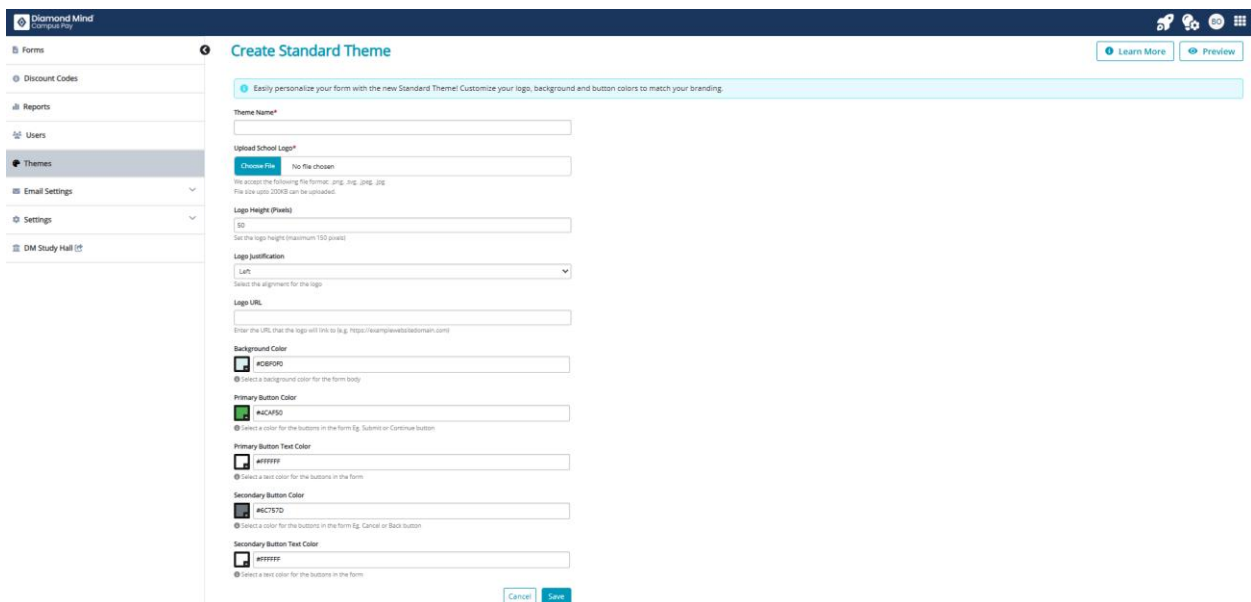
Diamond Mind
Campus Pay

BO

Forms
Discount Codes
Reports
Users
Themes
Email Settings
Settings
DM Study Hall

Create Standard Theme

Learn More
Preview

Easily personalize your form with the new Standard Theme! Customize your logo, background and button colors to match your branding.

Theme Name*

Upload School Logo*
Choose File No file chosen
We accept the following file format: .png, .svg, .jpeg, .jpg
File size upto 200KB can be uploaded.

Logo Height (Pixels)
50
Set the logo height (maximum 150 pixels)

Logo Justification
Left
Select the alignment for the logo

Logo URL

Enter the URL that the logo will link to (e.g. https://examplewebsitedomain.com)

Background Color
#DBF0F0
Select a background color for the form body

Primary Button Color
#4CAF50
Select a color for the buttons in the form Eg. Submit or Continue button

Primary Button Text Color
#FFFFFF
Select a text color for the buttons in the form

Secondary Button Color
#6C757D
Select a color for the buttons in the form Eg. Cancel or Back button

Secondary Button Text Color
#FFFFFF
Select a text color for the buttons in the form

Cancel
Save